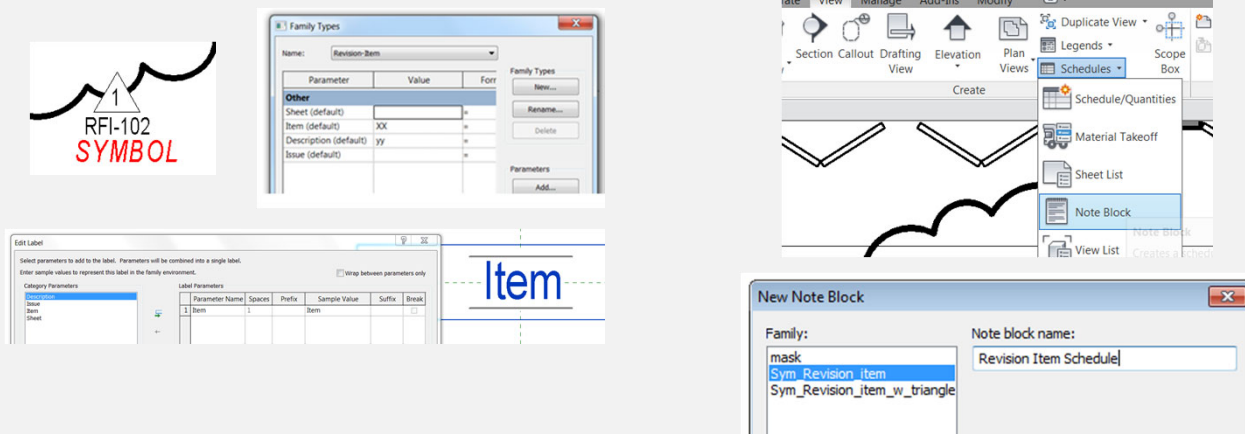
1
RFI-102
SYMBOL

Family Types
Name: Revision-Item
| Parameter | Value | Form |
|---|---|---|
| Other | | |
| Sheet (default) | | = |
| Item (default) | XX | = |
| Description (default) | yy | = |
| Issue (default) | | = |

Family Types
New...
Rename...
Delete
Parameters
Add...

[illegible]ate View Manage Add-Ins Modify
Section Callout Drafting View Elevation Plan Views
Duplicate View ▾
Legends ▾
Schedules ▾
Scope Box
Create
Schedule/Quantities
Material Takeoff
Sheet List
Note Block
View List
Note Block
Creates a schedu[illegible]

Edit Label
Select parameters to add to the label. Parameters will be combined into a single label.
Enter sample values to represent this label in the family environment.
Wrap between parameters only
Category Parameters
Description
Issue
Item
Sheet
Label Parameters
| | Parameter Name | Spaces | Prefix | Sample Value | Suffix | Break |
|---|---|---|---|---|---|---|
| 1 | Item | 1 | | Item | | |

Item

New Note Block
Family:
mask
Sym_Revision_item
Sym_Revision_item_w_triangle
Note block name:
Revision Item Schedule